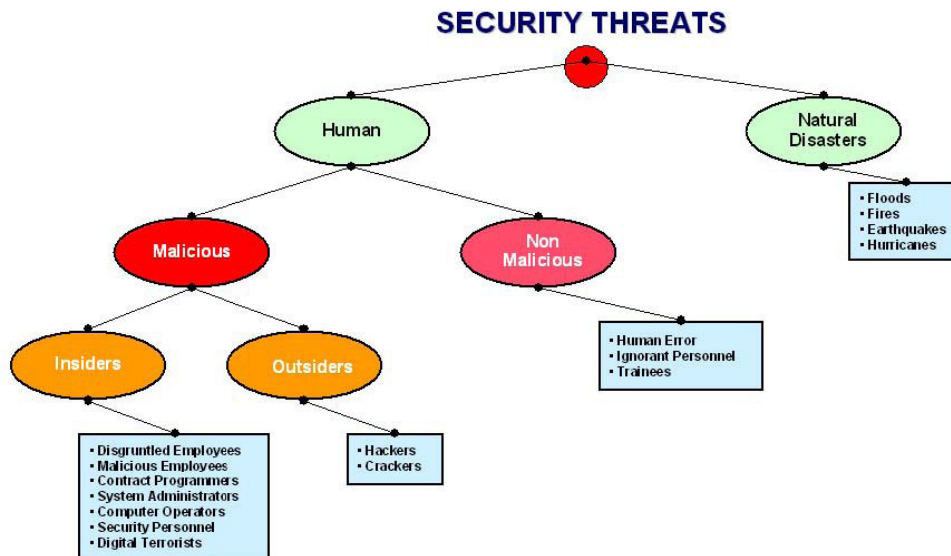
SECURITY THREATS

Human

Natural Disasters

• Floods
• Fires
• Earthquakes
• Hurricanes

Malicious

Non Malicious

• Human Error
• Ignorant Personnel
• Trainees

Insiders

Outsiders

• Disgruntled Employees
• Malicious Employees
• Contract Programmers
• System Administrators
• Computer Operators
• Security Personnel
• Digital Terrorists

• Hackers
• Crackers